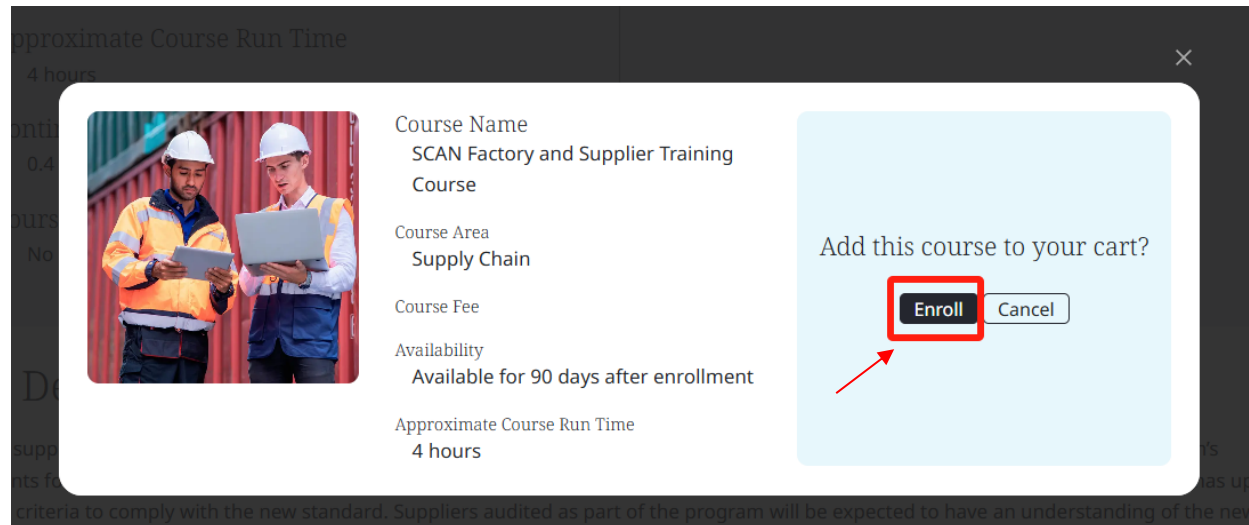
pproximate Course Run Time
4 hours
ontin
0.4
ours
No
De
supp
nts fo
criteria to comply with the new standard. Suppliers audited as part of the program will be expected to have an understanding of the new
n's
as up

×

Course Name
SCAN Factory and Supplier Training Course

Course Area
Supply Chain

Course Fee

Availability
Available for 90 days after enrollment

Approximate Course Run Time
4 hours

Add this course to your cart?

Enroll Cancel